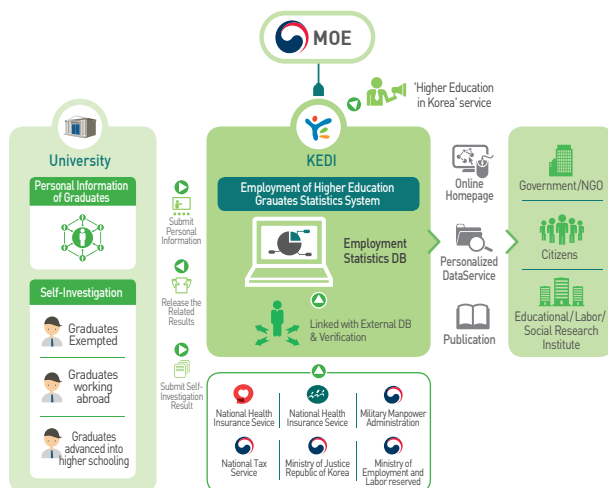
MOE

'Higher Education in Korea' service

University

Personal Information of Graduates

Self-Investigation

Graduates Exempted

Graduates working abroad

Graduates advanced into higher schooling

Submit Personal Information

Release the Related Results

Submit Self-Investigation Result

KEDI

Employment of Higher Education Grauates Statistics System

Employment Statistics DB

Linked with External DB & Verification

Online Homepage

Personalized DataService

Publication

Government/NGO

Citizens

Educational/Labor/ Social Research Institute

National Health Insurance Sevice

National Health Insurance Sevice

Military Manpower Administration

National Tax Service

Ministry of Justice Republic of Korea

Ministry of Employment and Labor reserved